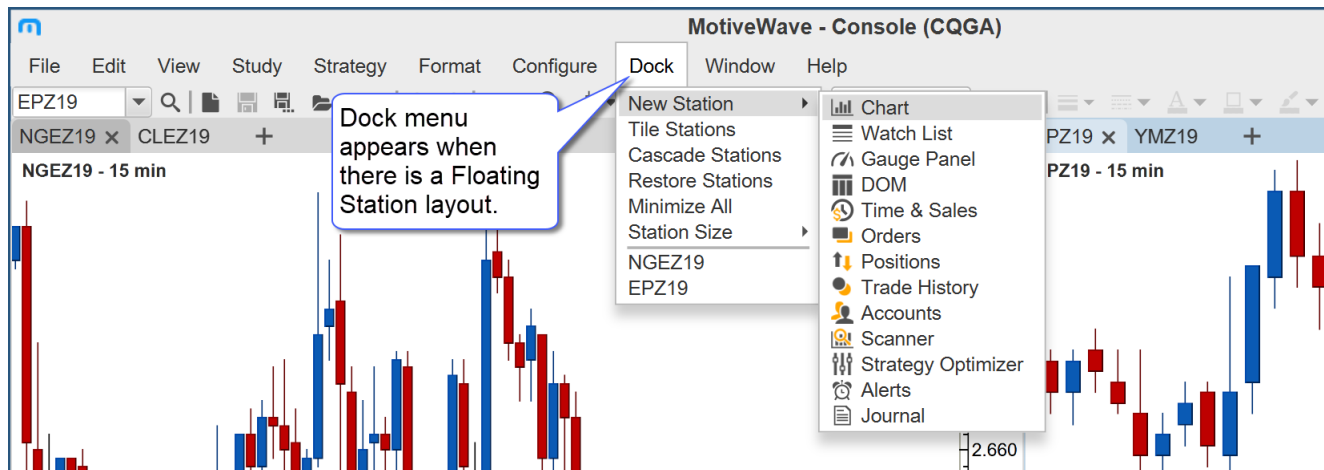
MotiveWave - Console (CQGA)

File Edit View Study Strategy Format Configure Dock Window Help

EPZ19

NGEZ19 × CLEZ19 +

NGEZ19 - 15 min

Dock menu appears when there is a Floating Station layout.

New Station
Tile Stations
Cascade Stations
Restore Stations
Minimize All
Station Size
NGEZ19
EPZ19

Chart
Watch List
Gauge Panel
DOM
Time & Sales
Orders
Positions
Trade History
Accounts
Scanner
Strategy Optimizer
Alerts
Journal

PZ19 × YMZ19 +

PZ19 - 15 min

2.660